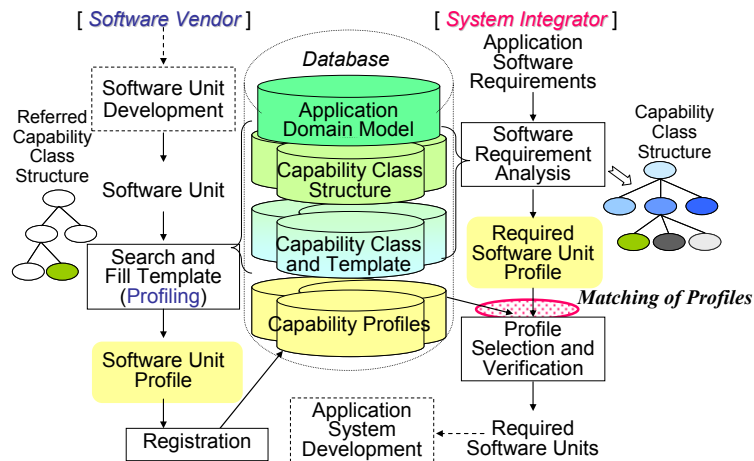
[ Software Vendor ]

Software Unit Development

Referred Capability Class Structure

Software Unit

Search and Fill Template (Profiling)

Software Unit Profile

Registration

Database

Application Domain Model

Capability Class Structure

Capability Class and Template

Capability Profiles

[ System Integrator ]

Application Software Requirements

Software Requirement Analysis

Capability Class Structure

Required Software Unit Profile

Matching of Profiles

Profile Selection and Verification

Required Software Units

Application System Development